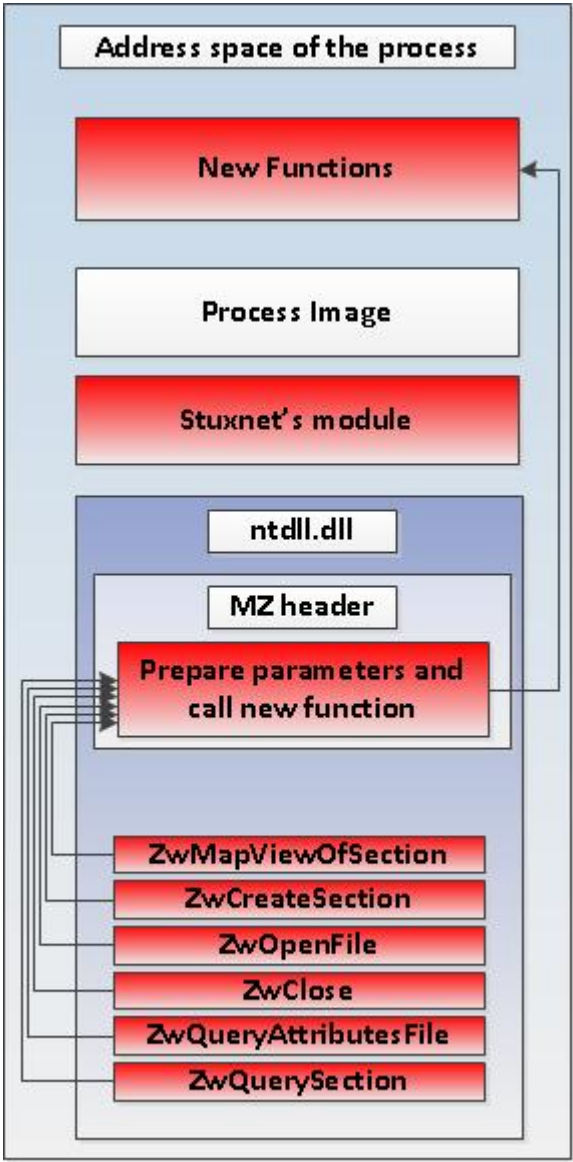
Address space of the process

New Functions

Process Image

Stuxnet's module

ntdll.dll

MZ header

Prepare parameters and call new function

ZwMapViewOfSection

ZwCreateSection

ZwOpenFile

ZwClose

ZwQueryAttributesFile

ZwQuerySection